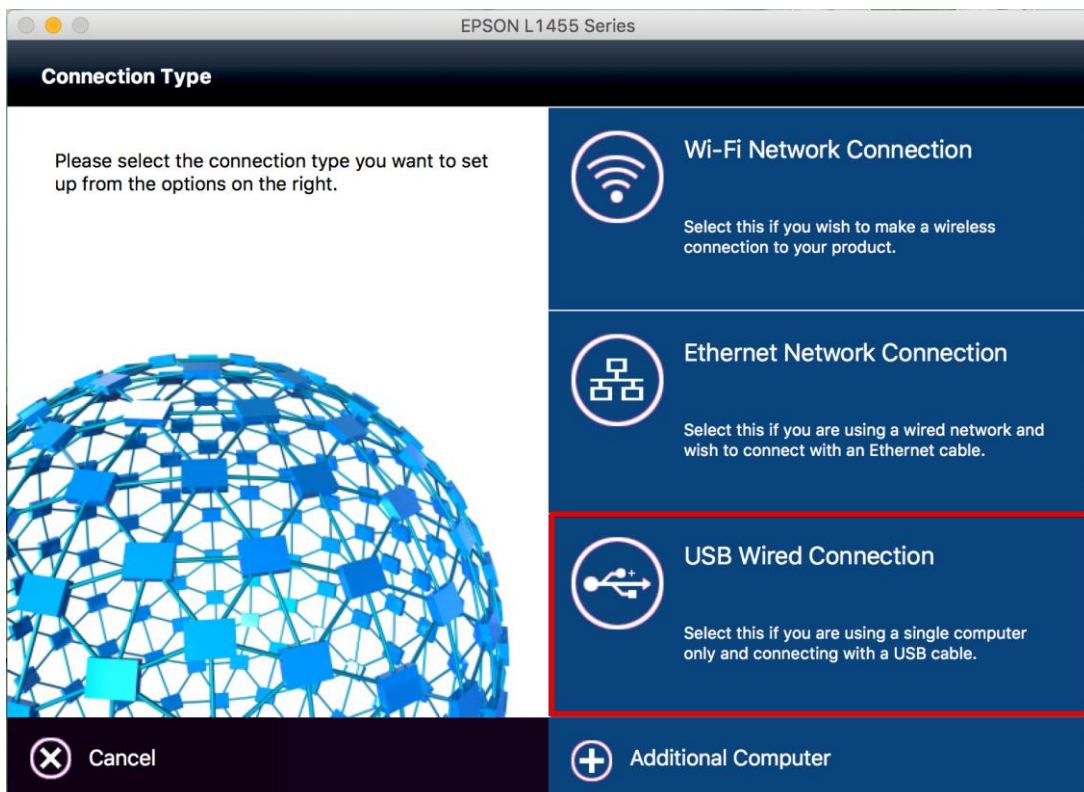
EPSON L1455 Series

Connection Type

Please select the connection type you want to set up from the options on the right.

Wi-Fi Network Connection

Select this if you wish to make a wireless connection to your product.

Ethernet Network Connection

Select this if you are using a wired network and wish to connect with an Ethernet cable.

USB Wired Connection

Select this if you are using a single computer only and connecting with a USB cable.

Cancel

Additional Computer